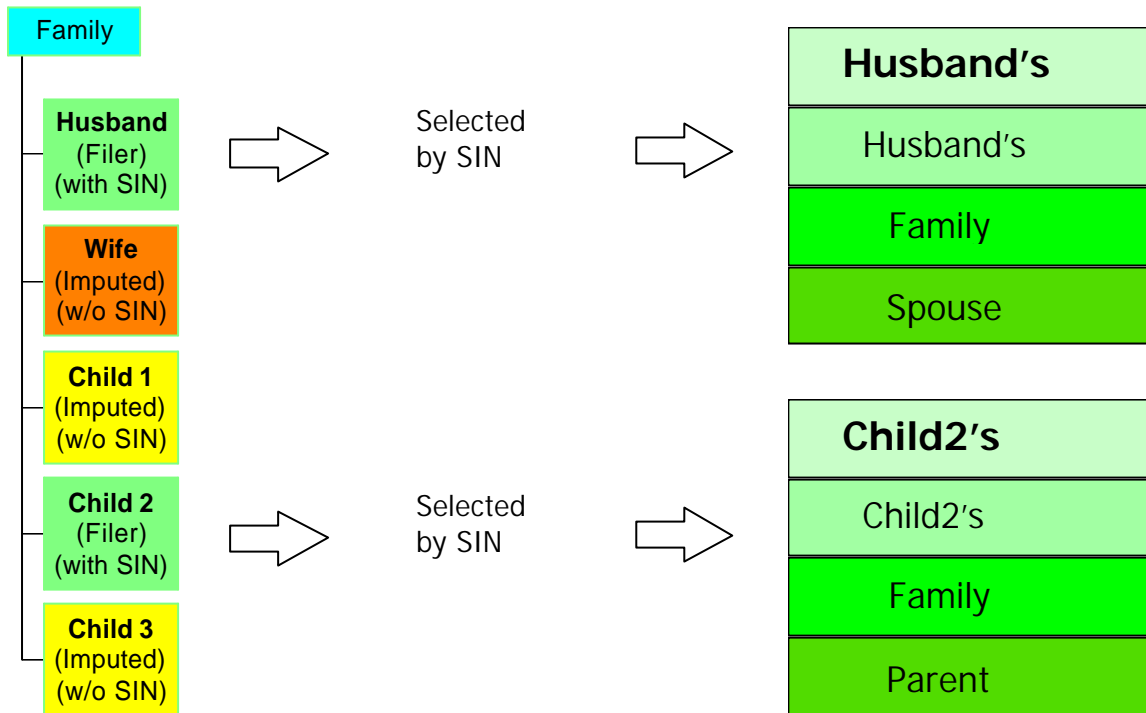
Family

Husband
(Filer)
(with SIN)

Wife
(Imputed)
(w/o SIN)

Child 1
(Imputed)
(w/o SIN)

Child 2
(Filer)
(with SIN)

Child 3
(Imputed)
(w/o SIN)

Selected by SIN

Selected by SIN

Husband's

Husband's

Family

Spouse

Child2's

Child2's

Family

Parent